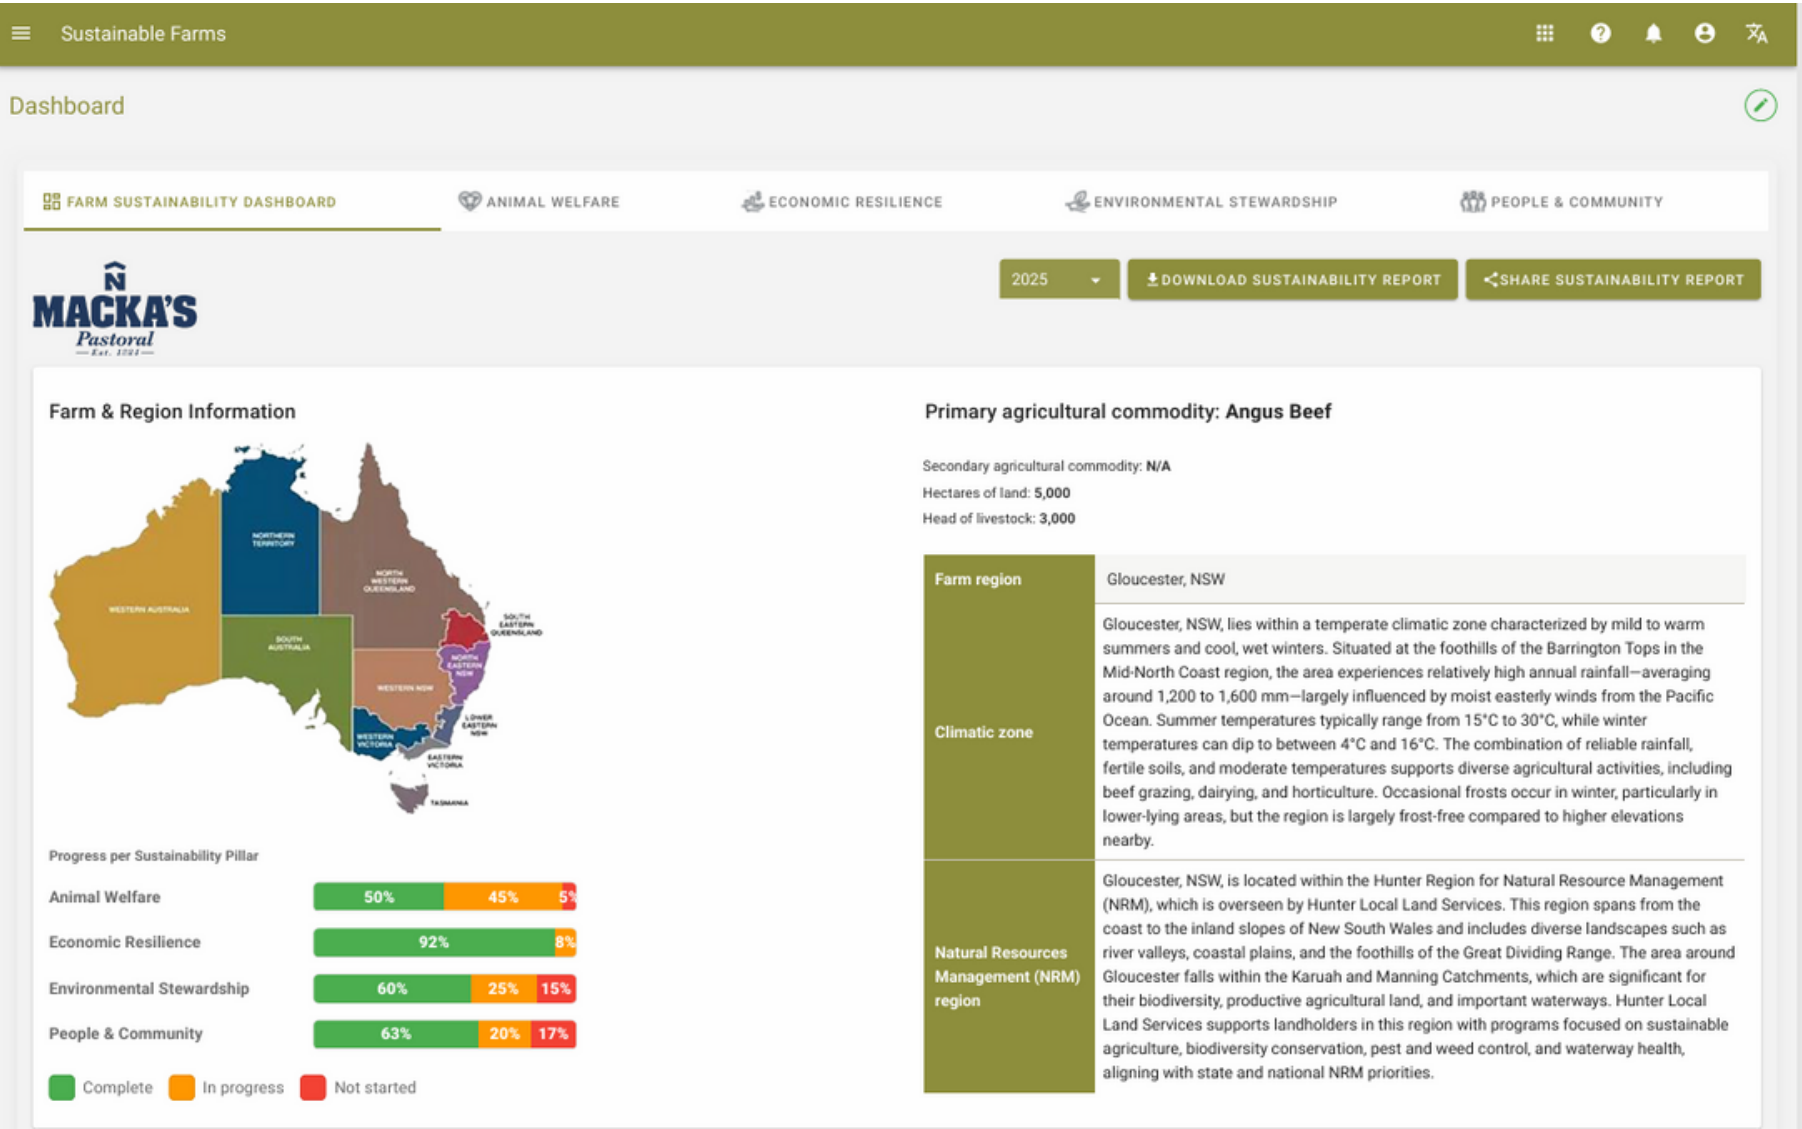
Sustainable Farms

Dashboard

FARM SUSTAINABILITY DASHBOARD
ANIMAL WELFARE
ECONOMIC RESILIENCE
ENVIRONMENTAL STEWARDSHIP
PEOPLE & COMMUNITY

MACKA'S Pastoral Est. 1921

2025
DOWNLOAD SUSTAINABILITY REPORT
SHARE SUSTAINABILITY REPORT

Farm & Region Information

NORTHERN TERRITORY
WESTERN AUSTRALIA
NORTH WESTERN QUEENSLAND
SOUTH EASTERN QUEENSLAND
SOUTH AUSTRALIA
NORTH EASTERN NSW
WESTERN NSW
LOWER EASTERN NSW
WESTERN VICTORIA
EASTERN VICTORIA
TASMANIA

Progress per Sustainability Pillar

| | | | |
|---|---|---|---|
| Animal Welfare | 50% | 45% | 5% |
| Economic Resilience | 92% | 8% | |
| Environmental Stewardship | 60% | 25% | 15% |
| People & Community | 63% | 20% | 17% |

Complete In progress Not started

Primary agricultural commodity: Angus Beef

Secondary agricultural commodity: N/A
Hectares of land: 5,000
Head of livestock: 3,000

| | |
|---|---|
| Farm region | Gloucester, NSW |
| Climatic zone | Gloucester, NSW, lies within a temperate climatic zone characterized by mild to warm summers and cool, wet winters. Situated at the foothills of the Barrington Tops in the Mid-North Coast region, the area experiences relatively high annual rainfall—averaging around 1,200 to 1,600 mm—largely influenced by moist easterly winds from the Pacific Ocean. Summer temperatures typically range from 15°C to 30°C, while winter temperatures can dip to between 4°C and 16°C. The combination of reliable rainfall, fertile soils, and moderate temperatures supports diverse agricultural activities, including beef grazing, dairying, and horticulture. Occasional frosts occur in winter, particularly in lower-lying areas, but the region is largely frost-free compared to higher elevations nearby. |
| Natural Resources Management (NRM) region | Gloucester, NSW, is located within the Hunter Region for Natural Resource Management (NRM), which is overseen by Hunter Local Land Services. This region spans from the coast to the inland slopes of New South Wales and includes diverse landscapes such as river valleys, coastal plains, and the foothills of the Great Dividing Range. The area around Gloucester falls within the Karuah and Manning Catchments, which are significant for their biodiversity, productive agricultural land, and important waterways. Hunter Local Land Services supports landholders in this region with programs focused on sustainable agriculture, biodiversity conservation, pest and weed control, and waterway health, aligning with state and national NRM priorities. |